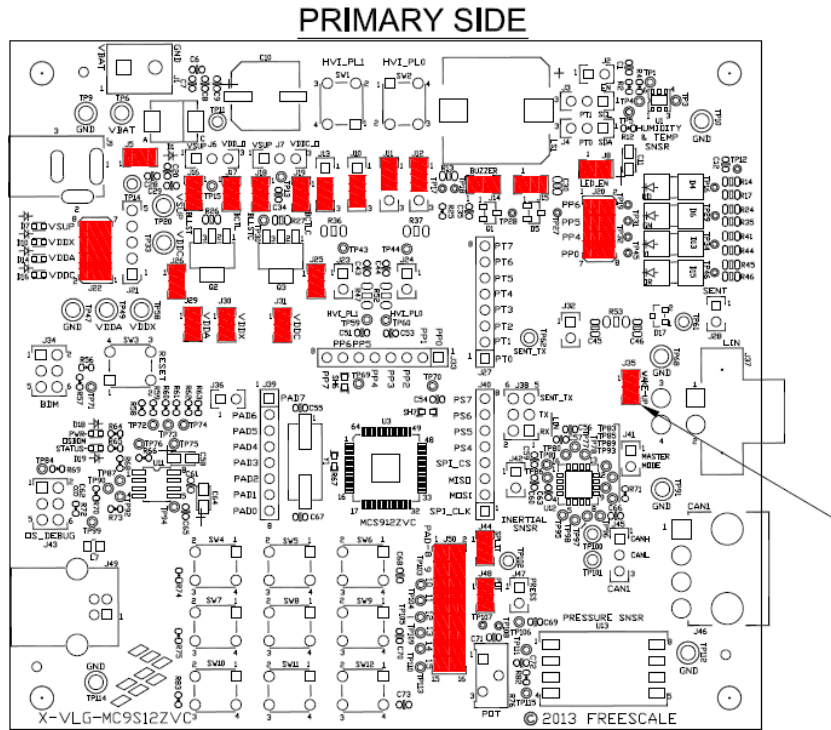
PRIMARY SIDE

VBAT
GND
TP9
GND
TP6
VBAT
C10
HVI_PL1
SW1
HVI_PL0
SW2
HUMIDITY & TEMP SNSR
TP10
GND
J5
VSUP
J6
VDD_O
VSUP
J7
VDDC_O
J8
BUZZER
LED_EN
PP6
PP5
PP4
PP0
VSUP
VDDX
VDDA
VDDC
J22
J21
J29
VDDA
J30
VDDX
J31
VDDC
GND
VDDA
VDDX
GND
PT7
PT6
PT5
PT4
PT3
PT2
PT1
PT0
SENT_TX
SENT
LIN
J37
J35
J34
BDM
SW3
RESET
PP6
PP5
PP0
PP7
PP4
PP2
PP3
PP1
J36
J39
PAD7
PAD6
PAD5
PAD4
PAD3
PAD2
PAD1
PAD0
J40
PS7
PS6
PS5
PS4
SPI_CS
MISO
MOSI
SPI_CLK
SENT_TX
TX
RX
MASTER MODE
J41
U3
MC9S12ZVC
PWR
DBGN
STATUS
INERTIAL SNSR
CAN1
CANH
CANL
CAN1
S_DEBUG
J43
J49
SW4
SW5
SW6
SW7
SW8
SW9
SW10
SW11
SW12
PAD-B
J50
J44
J48
J47
PRESS
PRESSURE SNSR
U5
J46
GND
GND
TP114
POT
X-VLG-MC9S12ZVC
© 2013 FREESCALE